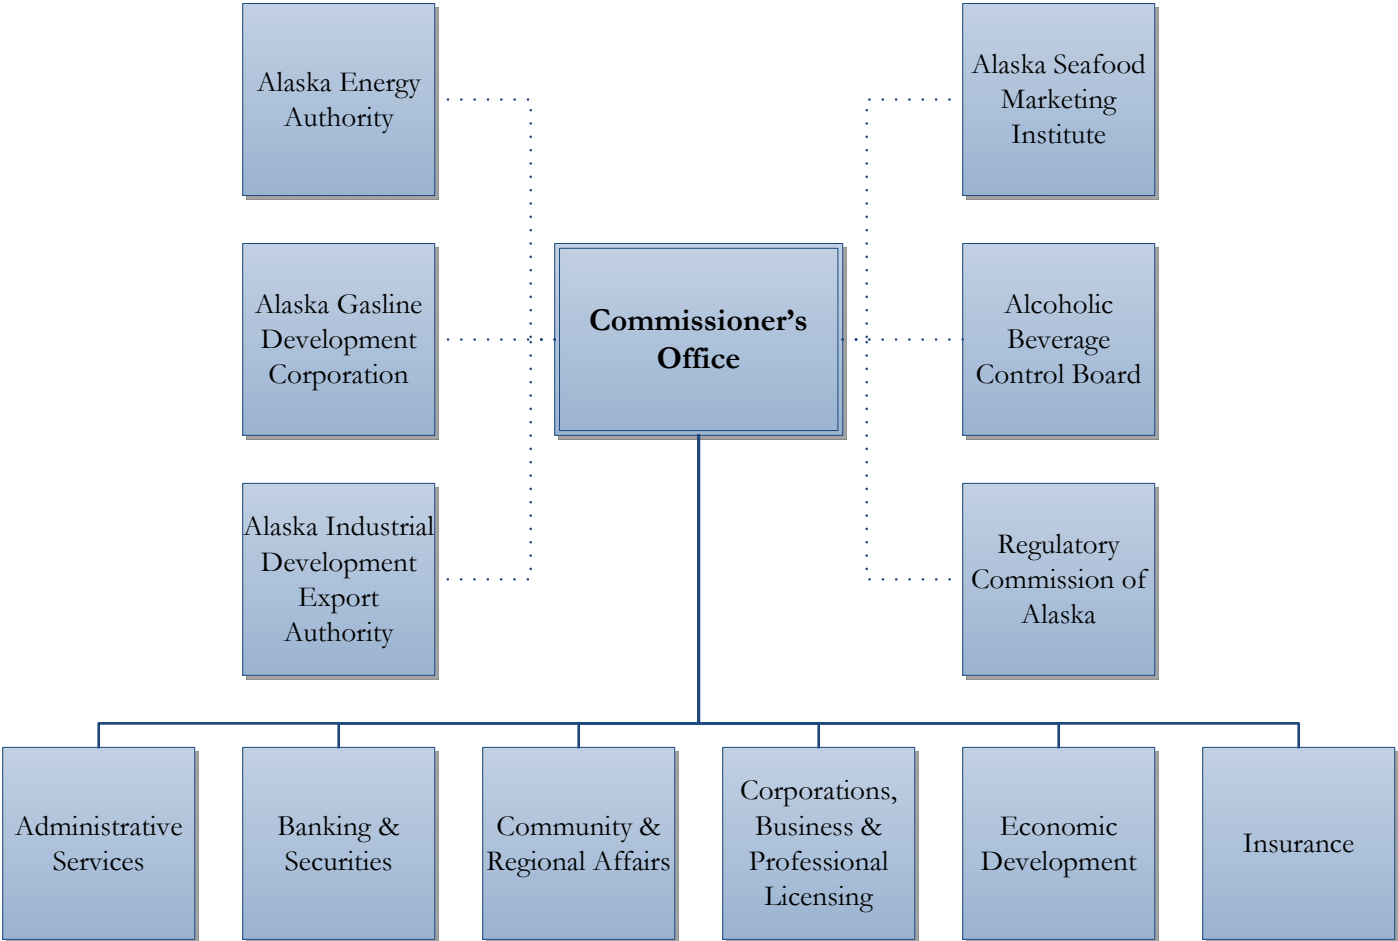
Alaska Energy Authority

Alaska Gasline Development Corporation

Alaska Industrial Development Export Authority

Commissioner's Office

Alaska Seafood Marketing Institute

Alcoholic Beverage Control Board

Regulatory Commission of Alaska

Administrative Services

Banking & Securities

Community & Regional Affairs

Corporations, Business & Professional Licensing

Economic Development

Insurance